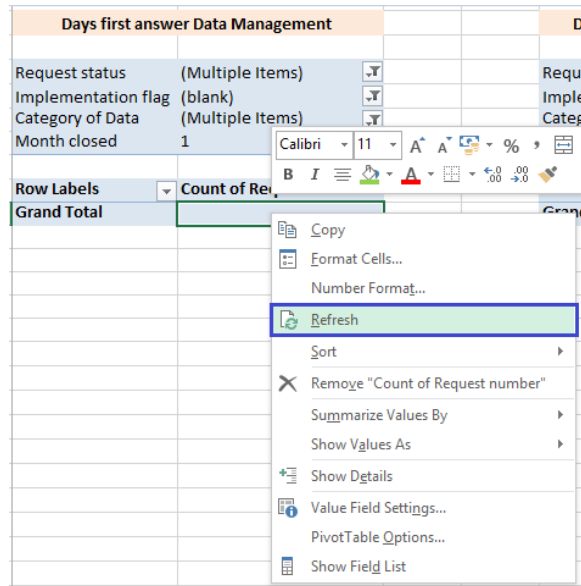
Days first answer Data Management

D

Request status (Multiple Items)

Implementation flag (blank)

Category of Data (Multiple Items)

Month closed 1

Requ

Imple

Categ

Calibri 11 A A $ % ,

B I A

Row Labels Count of Req

Grand Total

Gran

Copy

Format Cells...

Number Format...

Refresh

Sort

Remove "Count of Request number"

Summarize Values By

Show Values As

Show Details

Value Field Settings...

PivotTable Options...

Show Field List